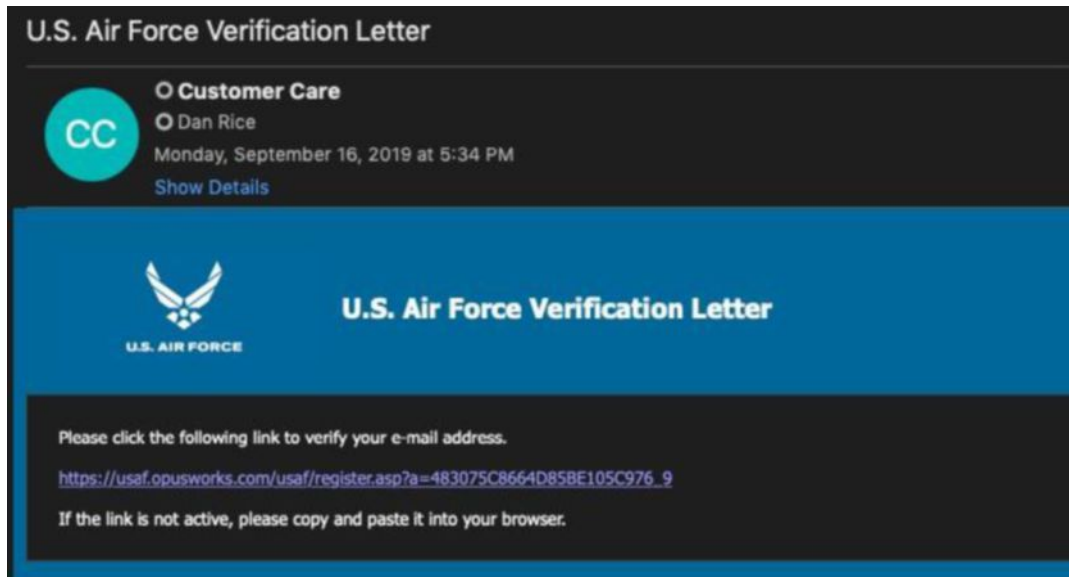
U.S. Air Force Verification Letter

CC

Customer Care
Dan Rice
Monday, September 16, 2019 at 5:34 PM
Show Details

U.S. AIR FORCE

U.S. Air Force Verification Letter

Please click the following link to verify your e-mail address.

https://usaf.opusworks.com/usaf/register.asp?a=483075C8664D85BE105C976_9

If the link is not active, please copy and paste it into your browser.